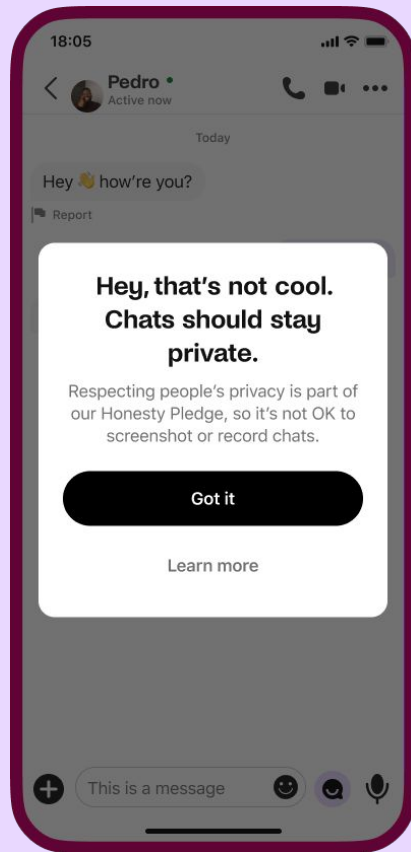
18:05

Pedro
Active now

Today

Hey 👋 how're you?

Report

Hey, that's not cool. Chats should stay private.

Respecting people's privacy is part of our Honesty Pledge, so it's not OK to screenshot or record chats.

Got it

Learn more

This is a message